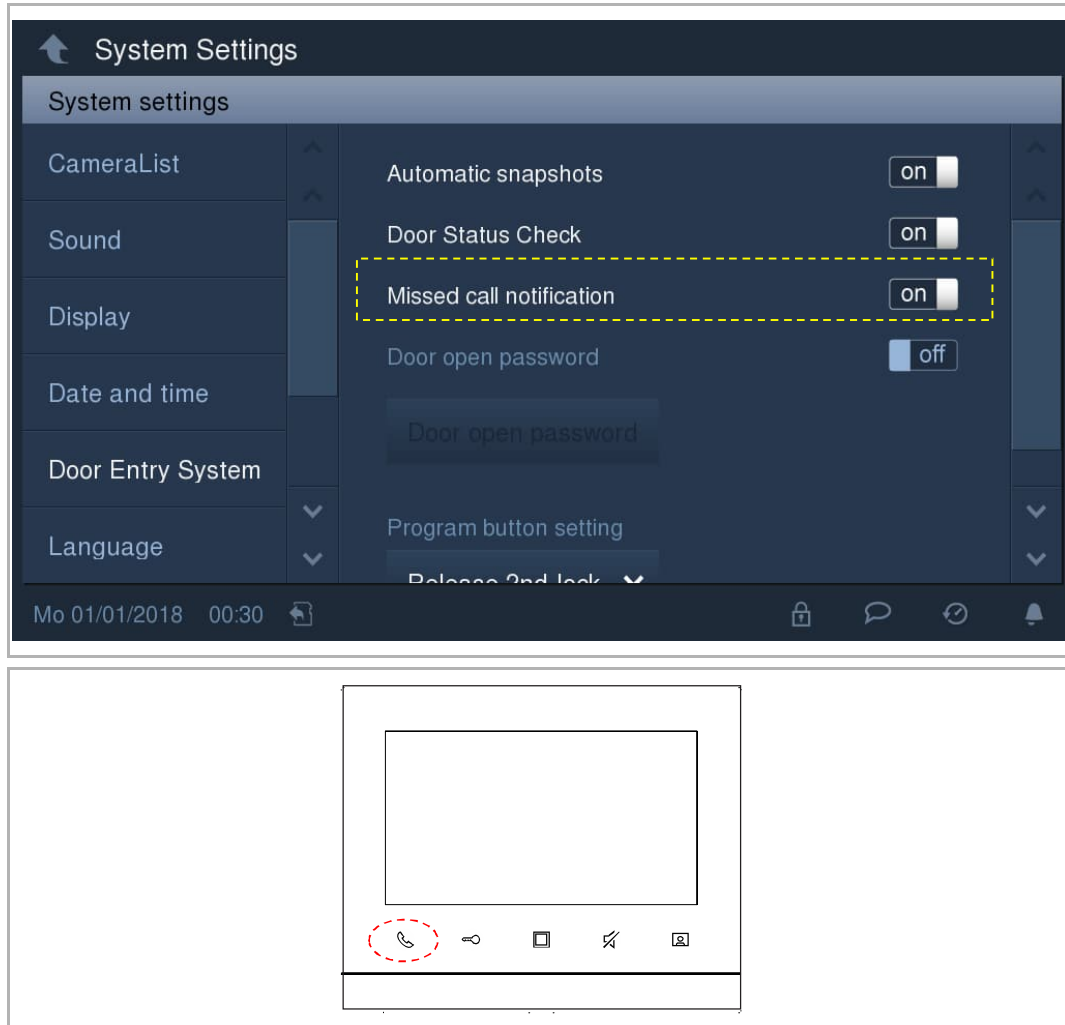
System Settings

System settings

CameraList

Sound

Display

Date and time

Door Entry System

Language

Automatic snapshots on

Door Status Check on

Missed call notification on

Door open password off

Door open password

Program button setting

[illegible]

Mo 01/01/2018 00:30